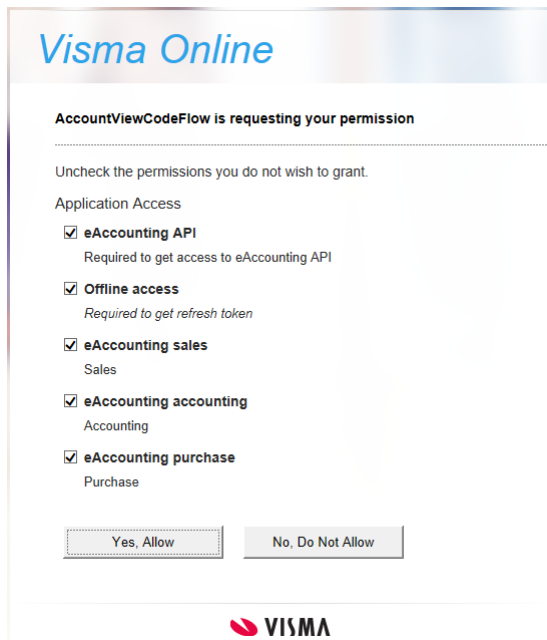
Visma Online

AccountViewCodeFlow is requesting your permission

Uncheck the permissions you do not wish to grant.

Application Access

eAccounting API

Required to get access to eAccounting API

Offline access

Required to get refresh token

eAccounting sales

Sales

eAccounting accounting

Accounting

eAccounting purchase

Purchase

Yes, Allow

No, Do Not Allow

VISMA